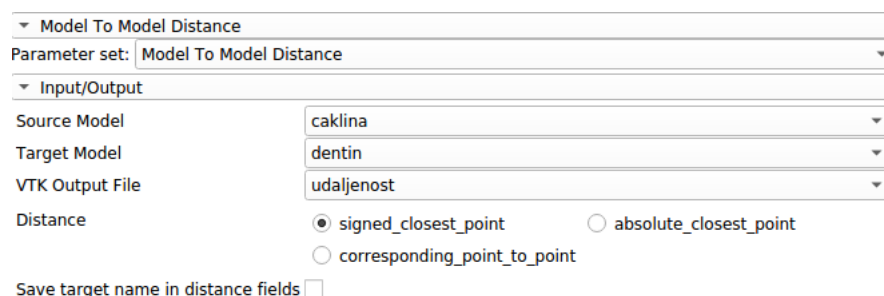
Model To Model Distance

Parameter set: Model To Model Distance

Input/Output

Source Model caklina

Target Model dentin

VTK Output File udaljenost

Distance
signed_closest_point
absolute_closest_point
corresponding_point_to_point

Save target name in distance fields